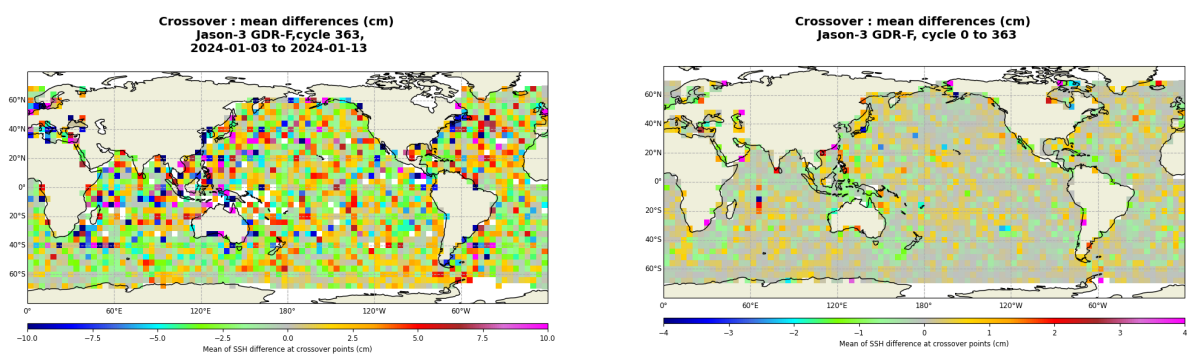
Crossover : mean differences (cm)
Jason-3 GDR-F,cycle 363,
2024-01-03 to 2024-01-13

60°N
40°N
20°N
0°
20°S
40°S
60°S

0° 60°E 120°E 180° 120°W 60°W

−10.0 −7.5 −5.0 −2.5 0.0 2.5 5.0 7.5 10.0
Mean of SSH difference at crossover points (cm)

Crossover : mean differences (cm)
Jason-3 GDR-F, cycle 0 to 363

60°N
40°N
20°N
0°
20°S
40°S
60°S

0° 60°E 120°E 180° 120°W 60°W

−4 −3 −2 −1 0 1 2 3 4
Mean of SSH difference at crossover points (cm)